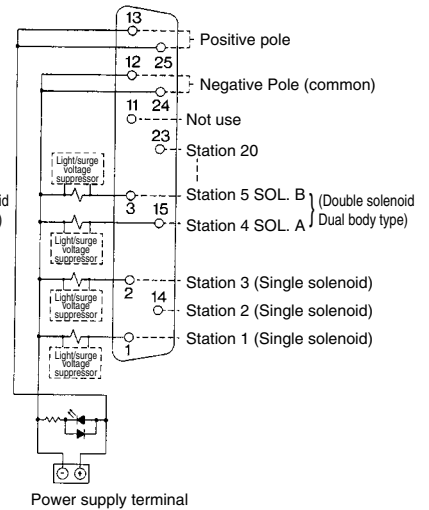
13
25
Positive pole
12
Negative Pole (common)
11
24
Not use
23
Station 20
Light/surge voltage suppressor
3
Station 5 SOL. B
15
Station 4 SOL. A
(Double solenoid Dual body type)
Light/surge voltage suppressor
2
Station 3 (Single solenoid)
14
Station 2 (Single solenoid)
Light/surge voltage suppressor
1
Station 1 (Single solenoid)
Light/surge voltage suppressor
id
)
Power supply terminal